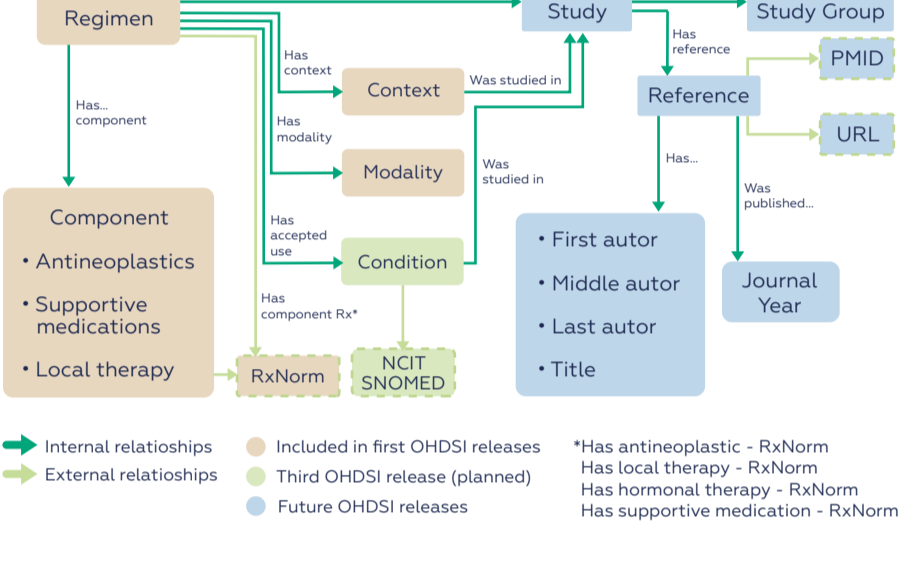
Regimen

Study

Study Group

Has reference

PMID

Has context

Context

Was studied in

Reference

URL

Has... component

Has modality

Modality

Was studied in

Has...

Was published...

Component

• Antineoplastics

• Supportive medications

• Local therapy

Has accepted use

Condition

• First autor

• Middle autor

• Last autor

• Title

Journal Year

Has component Rx*

RxNorm

NCIT SNOMED

Internal relatioships

External relatioships

Included in first OHDSI releases

Third OHDSI release (planned)

Future OHDSI releases

*Has antineoplastic - RxNorm
Has local therapy - RxNorm
Has hormonal therapy - RxNorm
Has supportive medication - RxNorm